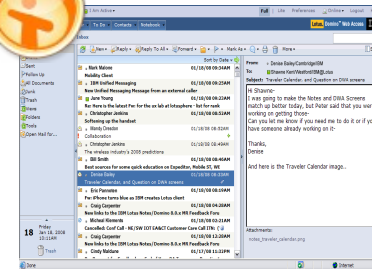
Full | Lite | Preferences | Online | Logout

Lotus Domino Web Access

Mail | To Do | Contacts | Notebook

Inbox

New | Reply | Reply To All | Forward | Mark As | More

Sort by: Date

Mark Malone 01/18/08 08:04PM
Mobility Client

IBM Unified Messaging 01/18/08 08:00PM
IBM Unified Messaging Message from an external caller

Jane Young 01/18/08 08:00PM
Re: Here is the latest For the as lab at lotusphere - list for rank

Christopher Jenkins 01/18/08 08:00PM
Softening up the handset

Wendy Dreeler 01/18/08 09:49AM
Collaboration

Christopher Jenkins 01/18/08 08:47AM
The wireless industry's 2008 predictions

Bill Smith 01/18/08 08:29AM
Best sources for some quick education on Expeditor, Mobile 3T, WE

Denise Bailey 01/18/08 08:18AM
Traveler Calendar, and Question on DWA screens

Eric Pannekoe 01/18/08 07:59AM
Fw: iPhone turns blue as IBM partners with Lotus client

Craig Carpenter 01/18/08 07:57AM
New links to the IBM Lotus Notes/Domino 8.0.x MR Feedback Form

Michael Klements 01/18/08 07:52AM
Cancelled: Conf Call - NE/SW IOT EA&CT Customer Care Call 17th

Craig Carpenter 01/18/08 05:13AM
New links to the IBM Lotus Notes/Domino 8.0.x MR Feedback Form

Cindy Waldore 01/18/08 05:00AM

Sent
Follow Up
All Documents
Junk
Trash
Views
Folders
Tools
Open Mail For...

18 Friday Jan 18, 2008 11:51 AM

From: Denise Bailey/Cambridge/IBM
To: Shawne Kent Westford/IBM@Lotus
Subject: Traveler Calendar, and Question on DWA screens

Hi Shawne-
I was going to make the Notes and DWA Screens match up better today, but Peter said that you were working on getting those-
Can you let me know if you need me to do it or if you have someone already working on it-

Thanks,
Denise

And here is the Traveler Calendar image...

Attachments:
notes_traveler_calendar.png

Done
Internet